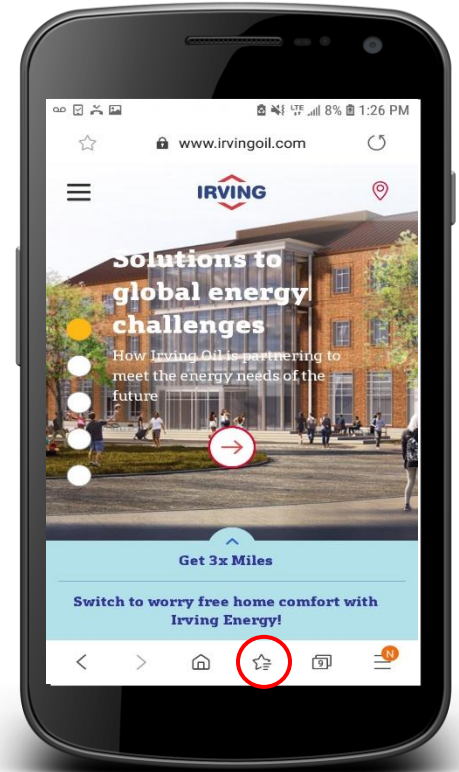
LTE 8% 1:26 PM

www.irvingoil.com

IRVING

Solutions to global energy challenges

How Irving Oil is partnering to meet the energy needs of the future

Get 3x Miles

Switch to worry free home comfort with Irving Energy!

9

N